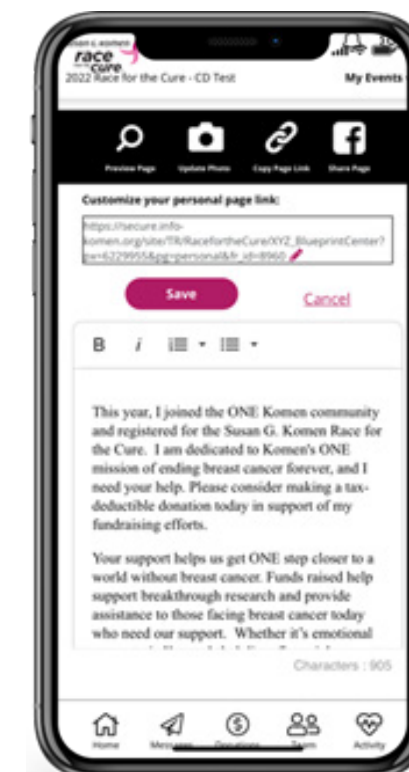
Susan G. Komen race for the cure

2022 Race for the Cure - CD Test

My Events

Preview Page

Update Photo

Copy Page Link

Share Page

Customize your personal page link:

https://secure.info-komen.org/site/TR/RacefortheCure/XYZ_BlueprintCenter?px=6229955&pg=personal&fr_id=8960

Save

Cancel

B i

This year, I joined the ONE Komen community and registered for the Susan G. Komen Race for the Cure. I am dedicated to Komen's ONE mission of ending breast cancer forever, and I need your help. Please consider making a tax-deductible donation today in support of my fundraising efforts.

Your support helps us get ONE step closer to a world without breast cancer. Funds raised help support breakthrough research and provide assistance to those facing breast cancer today who need our support. Whether it's emotional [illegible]

Characters : 905

Home

Messages

Donations

Team

Activity